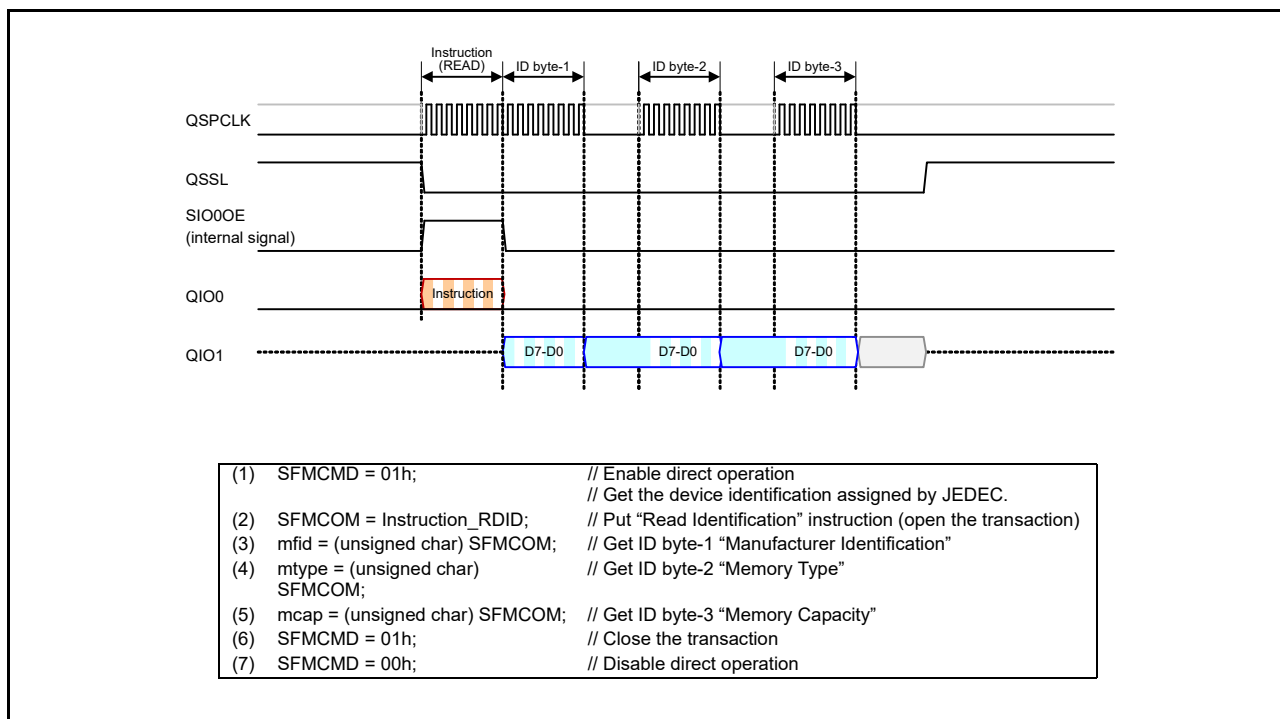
Instruction (READ)
ID byte-1
ID byte-2
ID byte-3

QSPCLK
QSSL
SIO0OE (internal signal)
QIO0
Instruction
QIO1
D7-D0
D7-D0
D7-D0

| | | |
|---|---|---|
| (1) | SFMCMD = 01h; | // Enable direct operation // Get the device identification assigned by JEDEC. |
| (2) | SFMCOM = Instruction_RDID; | // Put “Read Identification” instruction (open the transaction) |
| (3) | mfid = (unsigned char) SFMCOM; | // Get ID byte-1 “Manufacturer Identification” |
| (4) | mtype = (unsigned char) SFMCOM; | // Get ID byte-2 “Memory Type” |
| (5) | mcap = (unsigned char) SFMCOM; | // Get ID byte-3 “Memory Capacity” |
| (6) | SFMCMD = 01h; | // Close the transaction |
| (7) | SFMCMD = 00h; | // Disable direct operation |